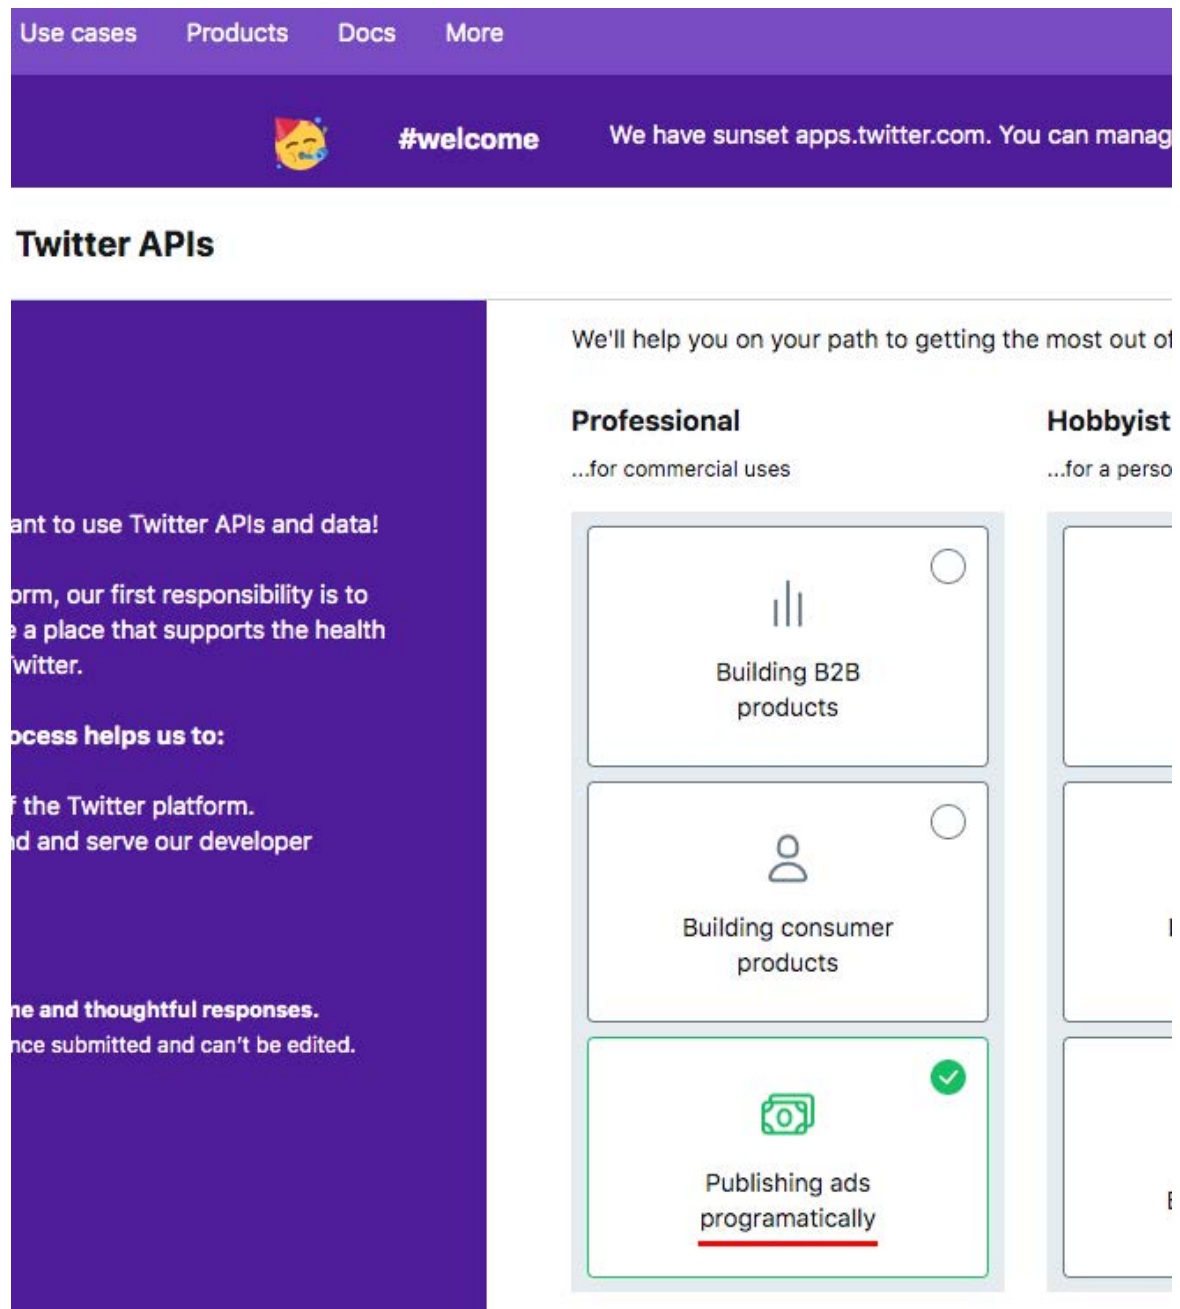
Use cases Products Docs More

#welcome

We have sunset apps.twitter.com. You can manag

Twitter APIs

ant to use Twitter APIs and data!

orm, our first responsibility is to a place that supports the health witter.

ocess helps us to:

f the Twitter platform. d and serve our developer

ne and thoughtful responses. nce submitted and can't be edited.

We'll help you on your path to getting the most out of

Professional

...for commercial uses

Building B2B products

Building consumer products

Publishing ads programatically

Hobbyist

...for a perso

I

E